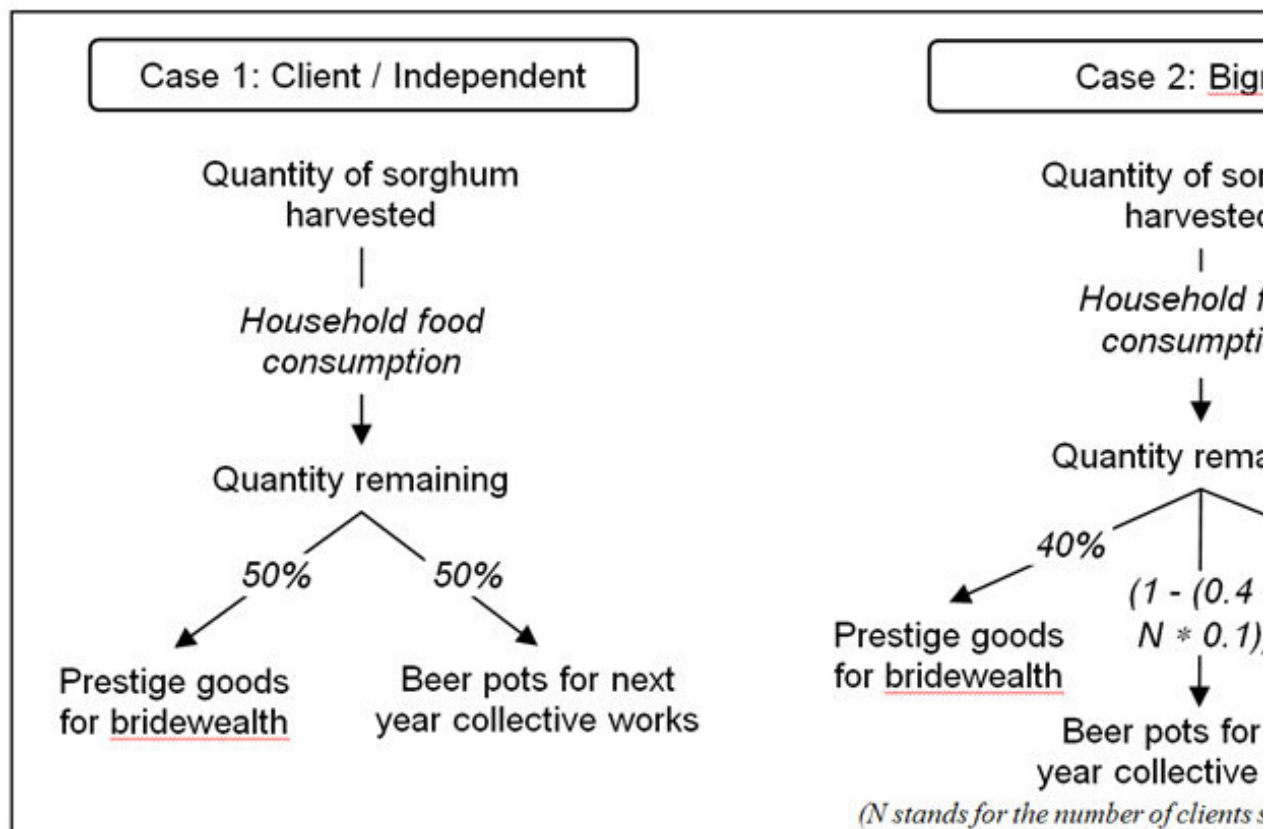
Case 1: Client / Independent

Quantity of sorghum harvested

Household food consumption

Quantity remaining

50%

50%

Prestige goods for bridewealth

Beer pots for next year collective works

Case 2: Big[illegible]

Quantity of sor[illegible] harveste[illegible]

Household f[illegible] consumpti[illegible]

Quantity rema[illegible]

40%

(1 - (0.4 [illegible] N * 0.1)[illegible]

Prestige goods for bridewealth

Beer pots for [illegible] year collective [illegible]

(N stands for the number of clients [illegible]